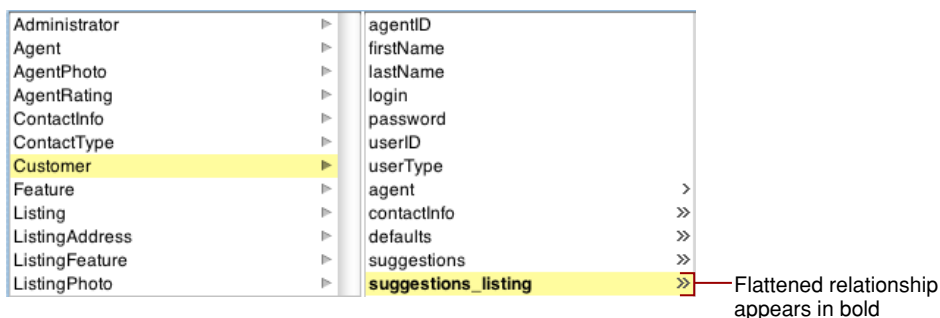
Administrator
Agent
AgentPhoto
AgentRating
ContactInfo
ContactType
Customer
Feature
Listing
ListingAddress
ListingFeature
ListingPhoto

agentID
firstName
lastName
login
password
userID
userType
agent
contactInfo
defaults
suggestions
**suggestions_listing**

Flattened relationship appears in bold